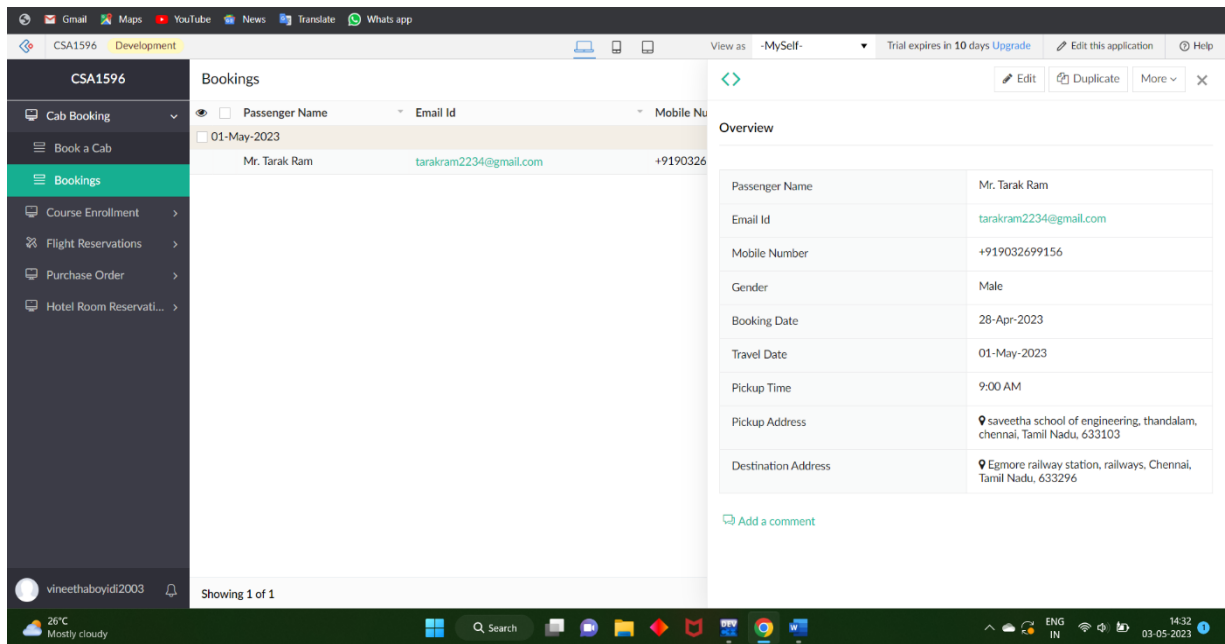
Gmail Maps YouTube News Translate Whats app

CSA1596 Development

View as -MySelf- Trial expires in 10 days Upgrade Edit this application Help

CSA1596

Cab Booking

Book a Cab

Bookings

Course Enrollment

Flight Reservations

Purchase Order

Hotel Room Reservati...

vineethaboyidi2003

Bookings

| Passenger Name | Email Id | Mobile Nu |
|---|---|---|
| 01-May-2023 | | |
| Mr. Tarak Ram | tarakram2234@gmail.com | +9190326 |

Showing 1 of 1

Edit Duplicate More

Overview

| | |
|---|---|
| Passenger Name | Mr. Tarak Ram |
| Email Id | tarakram2234@gmail.com |
| Mobile Number | +919032699156 |
| Gender | Male |
| Booking Date | 28-Apr-2023 |
| Travel Date | 01-May-2023 |
| Pickup Time | 9:00 AM |
| Pickup Address | saveetha school of engineering, thandalam, chennai, Tamil Nadu, 633103 |
| Destination Address | Egmore railway station, railways, Chennai, Tamil Nadu, 633296 |

Add a comment

26°C Mostly cloudy

Search

ENG IN 14:32 03-05-2023